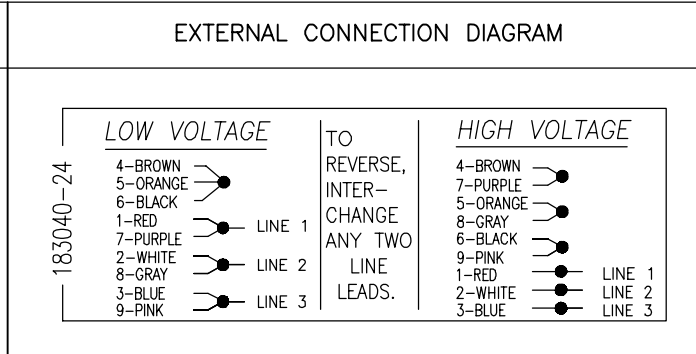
EXTERNAL CONNECTION DIAGRAM

183040-24

LOW VOLTAGE

4-BROWN
5-ORANGE
6-BLACK
1-RED
7-PURPLE — LINE 1
2-WHITE
8-GRAY — LINE 2
3-BLUE
9-PINK — LINE 3

TO REVERSE, INTERCHANGE ANY TWO LINE LEADS.

HIGH VOLTAGE

4-BROWN
7-PURPLE
5-ORANGE
8-GRAY
6-BLACK
9-PINK
1-RED — LINE 1
2-WHITE — LINE 2
3-BLUE — LINE 3